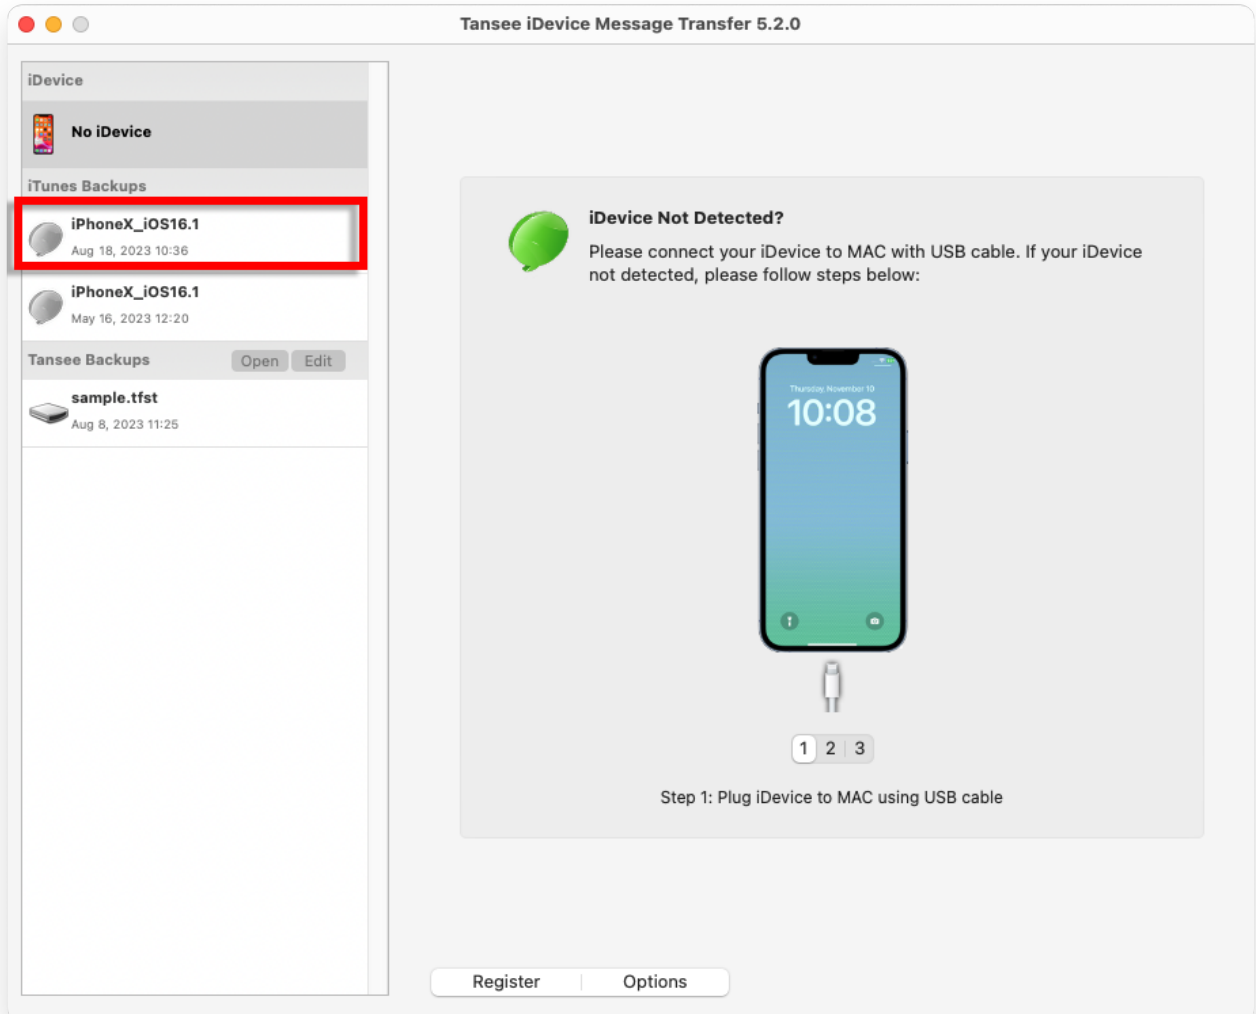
Tansee iDevice Message Transfer 5.2.0

iDevice

No iDevice

iTunes Backups

iPhoneX_iOS16.1
Aug 18, 2023 10:36

iPhoneX_iOS16.1
May 16, 2023 12:20

Tansee Backups Open Edit

sample.tfst
Aug 8, 2023 11:25

iDevice Not Detected?

Please connect your iDevice to MAC with USB cable. If your iDevice not detected, please follow steps below:

Thursday, November 10
10:08

1 2 3

Step 1: Plug iDevice to MAC using USB cable

Register Options